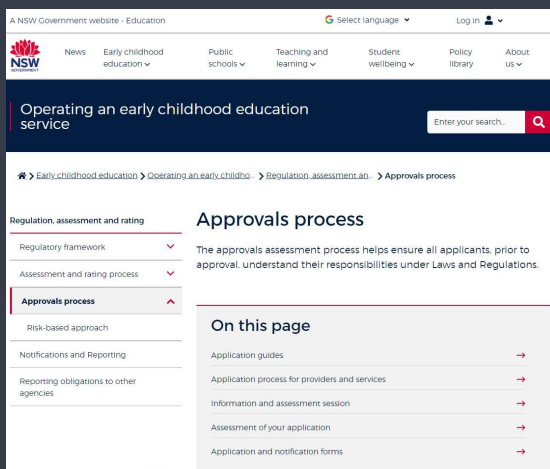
A NSW Government website - Education

Select language

Log in

NSW GOVERNMENT

News

Early childhood education

Public schools

Teaching and learning

Student wellbeing

Policy library

About us

Operating an early childhood education service

Enter your search...

Early childhood education > Operating an early childho... > Regulation, assessment an... > Approvals process

Regulation, assessment and rating

Regulatory framework

Assessment and rating process

Approvals process

Risk-based approach

Notifications and Reporting

Reporting obligations to other agencies

Approvals process

The approvals assessment process helps ensure all applicants, prior to approval, understand their responsibilities under Laws and Regulations.

On this page

Application guides

Application process for providers and services

Information and assessment session

Assessment of your application

Application and notification forms